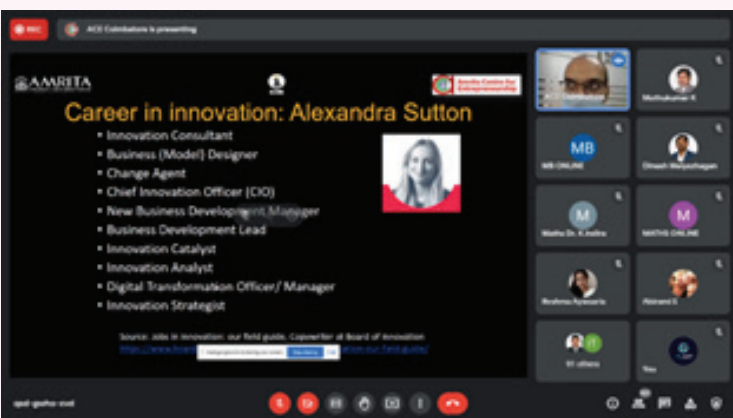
REC

ACE Coimbatore is presenting

AMRITA

Amrita Centre for Entrepreneurship

Career in innovation: Alexandra Sutton

- Innovation Consultant
- Business (Model) Designer
- Change Agent
- Chief Innovation Officer (CIO)
- New Business Development Manager
- Business Development Lead
- Innovation Catalyst
- Innovation Analyst
- Digital Transformation Officer/ Manager
- Innovation Strategist

Source: Jobs in innovation: our field guide. Copywriter at Board of Innovation
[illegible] our field guide/

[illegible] Stop sharing

Muthukumar R

MB

MB ONLINE

Dinesh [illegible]

M

Maths Dr. K.Indira

M

MATHS ONLINE

Reshma Ayswarla

Abirami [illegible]

51 others

You

qad-gwhz-xvd